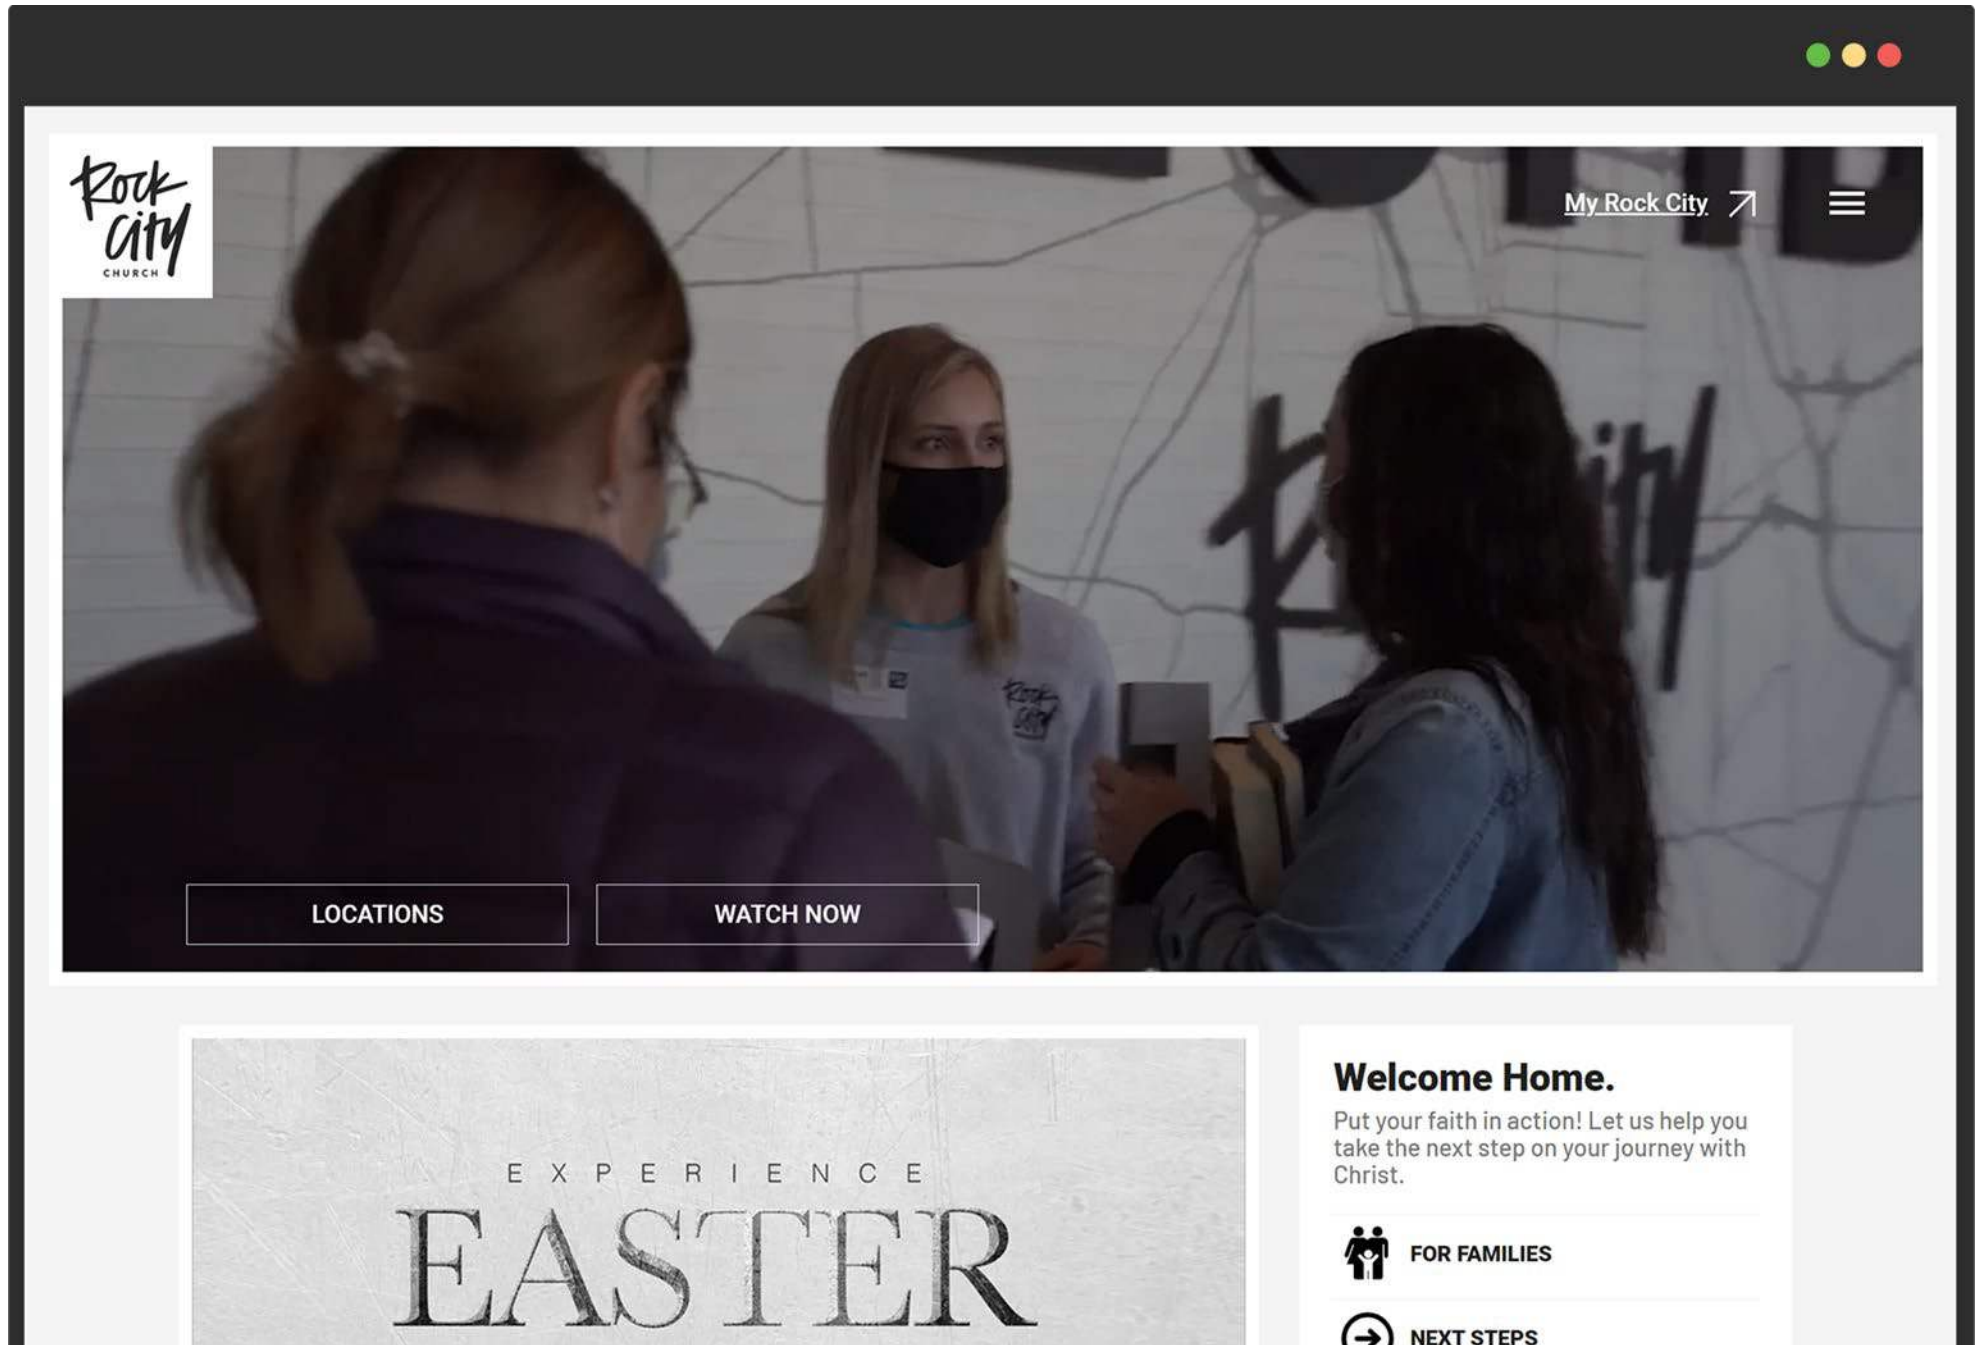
Rock City CHURCH

My Rock City

LOCATIONS

WATCH NOW

EXPERIENCE

EASTER

Welcome Home.

Put your faith in action! Let us help you take the next step on your journey with Christ.

FOR FAMILIES

NEXT STEPS